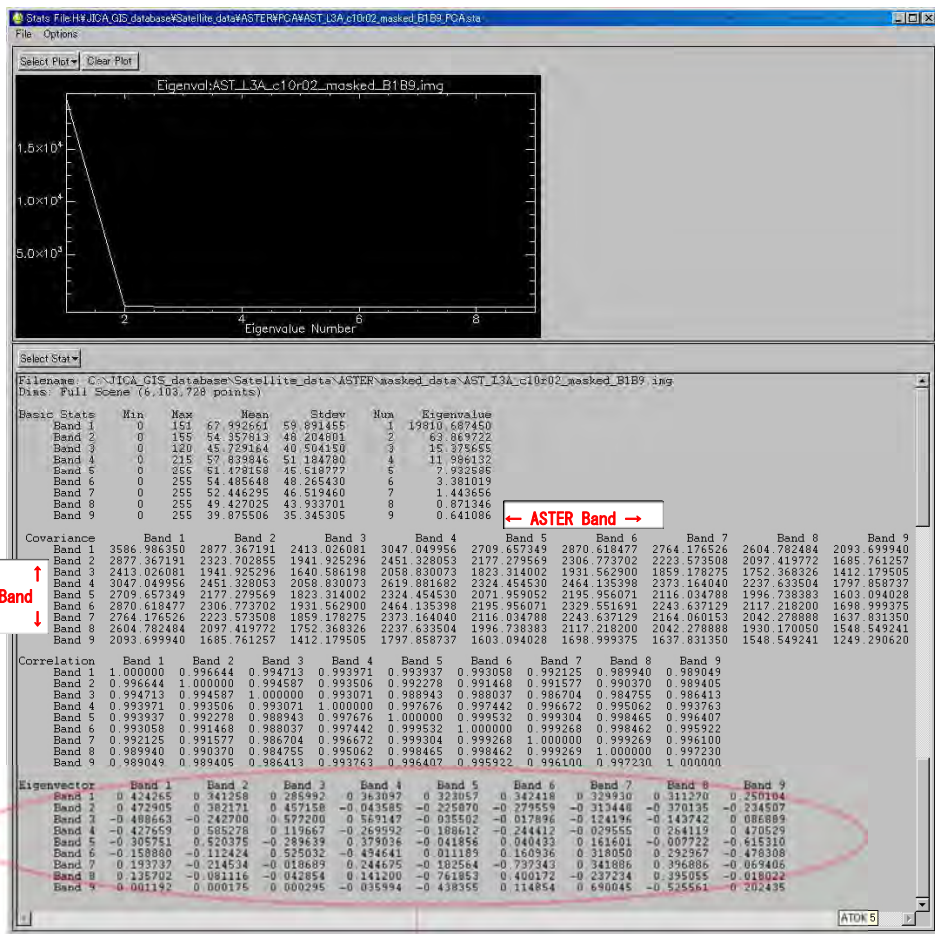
Stats File:H:¥JICA_GIS_database¥Satellite_data¥ASTER¥PCA¥AST_L3A_c10r02_masked_B1B9_PCA.sta

File Options

Select Plot Clear Plot

Eigenval:AST_L3A_c10r02_masked_B1B9.img

$1.5\times10^4$
$1.0\times10^4$
$5.0\times10^3$

2 4 6 8
Eigenvalue Number

Select Stat

Filename: C:\JICA_GIS_database\Satellite_data\ASTER\masked_data\AST_L3A_c10r02_masked_B1B9.img
Dims: Full Scene (6,103,728 points)

| Basic Stats | Min | Max | Mean | Stdev | Num | Eigenvalue |
|---|---|---|---|---|---|---|
| Band 1 | 0 | 151 | 67.992661 | 59.891455 | 1 | 19810.687450 |
| Band 2 | 0 | 155 | 54.357813 | 48.204801 | 2 | 63.869722 |
| Band 3 | 0 | 120 | 45.729164 | 40.504150 | 3 | 15.375655 |
| Band 4 | 0 | 215 | 57.839846 | 51.184780 | 4 | 11.986132 |
| Band 5 | 0 | 255 | 51.178158 | 45.518777 | 5 | 7.932586 |
| Band 6 | 0 | 255 | 54.485648 | 48.265430 | 6 | 3.381019 |
| Band 7 | 0 | 255 | 52.446295 | 46.519460 | 7 | 1.443656 |
| Band 8 | 0 | 255 | 49.427025 | 43.933701 | 8 | 0.871346 |
| Band 9 | 0 | 255 | 39.875506 | 35.345305 | 9 | 0.641086 |

← ASTER Band →

↑ Band ↓

| Covariance | Band 1 | Band 2 | Band 3 | Band 4 | Band 5 | Band 6 | Band 7 | Band 8 | Band 9 |
|---|---|---|---|---|---|---|---|---|---|
| Band 1 | 3586.986350 | 2877.367191 | 2413.026081 | 3047.049956 | 2709.657349 | 2870.618477 | 2764.176526 | 2604.782484 | 2093.699940 |
| Band 2 | 2877.367191 | 2323.702855 | 1941.925296 | 2451.328053 | 2177.279569 | 2306.773702 | 2223.573508 | 2097.419772 | 1685.761257 |
| Band 3 | 2413.026081 | 1941.925296 | 1640.586198 | 2058.830073 | 1823.314002 | 1931.562900 | 1859.178275 | 1752.368326 | 1412.179505 |
| Band 4 | 3047.049956 | 2451.328053 | 2058.830073 | 2619.881682 | 2324.454530 | 2464.135398 | 2373.164040 | 2237.633504 | 1797.858737 |
| Band 5 | 2709.657349 | 2177.279569 | 1823.314002 | 2324.454530 | 2071.959052 | 2195.956071 | 2116.034788 | 1996.738383 | 1603.094028 |
| Band 6 | 2870.618477 | 2306.773702 | 1931.562900 | 2464.135398 | 2195.956071 | 2329.551691 | 2243.637129 | 2117.218200 | 1698.999375 |
| Band 7 | 2764.176526 | 2223.573508 | 1859.178275 | 2373.164040 | 2116.034788 | 2243.637129 | 2164.060153 | 2042.278888 | 1637.831350 |
| Band 8 | 2604.782484 | 2097.419772 | 1752.368326 | 2237.633504 | 1996.738383 | 2117.218200 | 2042.278888 | 1930.170050 | 1548.549241 |
| Band 9 | 2093.699940 | 1685.761257 | 1412.179505 | 1797.858737 | 1603.094028 | 1698.999375 | 1637.831350 | 1548.549241 | 1249.290620 |

| Correlation | Band 1 | Band 2 | Band 3 | Band 4 | Band 5 | Band 6 | Band 7 | Band 8 | Band 9 |
|---|---|---|---|---|---|---|---|---|---|
| Band 1 | 1.000000 | 0.996644 | 0.994713 | 0.993971 | 0.993937 | 0.993058 | 0.992125 | 0.989940 | 0.989049 |
| Band 2 | 0.996644 | 1.000000 | 0.994587 | 0.993506 | 0.992278 | 0.991468 | 0.991577 | 0.990370 | 0.989405 |
| Band 3 | 0.994713 | 0.994587 | 1.000000 | 0.993071 | 0.988943 | 0.988037 | 0.986704 | 0.984755 | 0.986413 |
| Band 4 | 0.993971 | 0.993506 | 0.993071 | 1.000000 | 0.997676 | 0.997442 | 0.996672 | 0.995062 | 0.993763 |
| Band 5 | 0.993937 | 0.992278 | 0.988943 | 0.997676 | 1.000000 | 0.999532 | 0.999304 | 0.998465 | 0.996407 |
| Band 6 | 0.993058 | 0.991468 | 0.988037 | 0.997442 | 0.999532 | 1.000000 | 0.999268 | 0.998462 | 0.995922 |
| Band 7 | 0.992125 | 0.991577 | 0.986704 | 0.996672 | 0.999304 | 0.999268 | 1.000000 | 0.999269 | 0.996100 |
| Band 8 | 0.989940 | 0.990370 | 0.984755 | 0.995062 | 0.998465 | 0.998462 | 0.999269 | 1.000000 | 0.997230 |
| Band 9 | 0.989049 | 0.989405 | 0.986413 | 0.993763 | 0.996407 | 0.995922 | 0.996100 | 0.997230 | 1.000000 |

| Eigenvector | Band 1 | Band 2 | Band 3 | Band 4 | Band 5 | Band 6 | Band 7 | Band 8 | Band 9 |
|---|---|---|---|---|---|---|---|---|---|
| Band 1 | 0.424265 | 0.341258 | 0.285992 | 0.363097 | 0.323057 | 0.342418 | 0.329930 | 0.311270 | 0.250104 |
| Band 2 | 0.472905 | 0.382171 | 0.457158 | -0.043585 | -0.225870 | -0.279559 | -0.313448 | -0.370135 | -0.234507 |
| Band 3 | -0.488663 | -0.242700 | 0.577200 | 0.569147 | -0.035502 | -0.017896 | -0.124196 | -0.143742 | 0.086889 |
| Band 4 | -0.427659 | 0.585278 | 0.119667 | -0.269592 | -0.188612 | -0.244412 | -0.029555 | 0.264119 | 0.470529 |
| Band 5 | -0.305751 | 0.520375 | -0.289639 | 0.379036 | -0.041856 | 0.040333 | 0.161601 | -0.007722 | -0.615310 |
| Band 6 | -0.150880 | -0.112424 | 0.525032 | -0.494641 | 0.011189 | 0.160936 | 0.318050 | 0.292967 | -0.478308 |
| Band 7 | 0.193737 | -0.214534 | 0.018689 | 0.244675 | -0.182564 | -0.737343 | 0.341886 | 0.396886 | -0.069406 |
| Band 8 | 0.135702 | -0.081116 | -0.042854 | 0.141200 | -0.761853 | 0.400172 | -0.237234 | 0.395055 | -0.018022 |
| Band 9 | 0.001192 | 0.000175 | 0.000295 | -0.035994 | 0.438355 | 0.114854 | 0.690045 | -0.525561 | 0.202435 |

ATOK 5